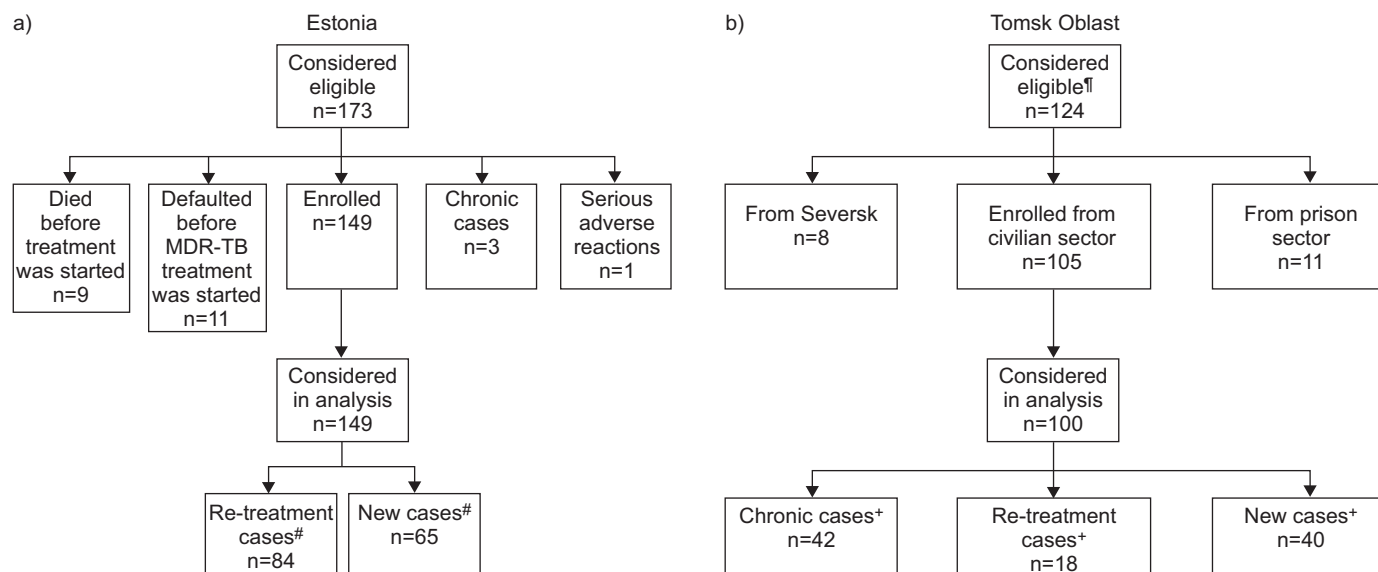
a) Estonia

Considered eligible n=173

Died before treatment was started n=9

Defaulted before MDR-TB treatment was started n=11

Enrolled n=149

Chronic cases n=3

Serious adverse reactions n=1

Considered in analysis n=149

Re-treatment cases$^{\#}$ n=84

New cases$^{\#}$ n=65

b) Tomsk Oblast

Considered eligible$^{¶}$ n=124

From Seversk n=8

Enrolled from civilian sector n=105

From prison sector n=11

Considered in analysis n=100

Chronic cases$^{+}$ n=42

Re-treatment cases$^{+}$ n=18

New cases$^{+}$ n=40